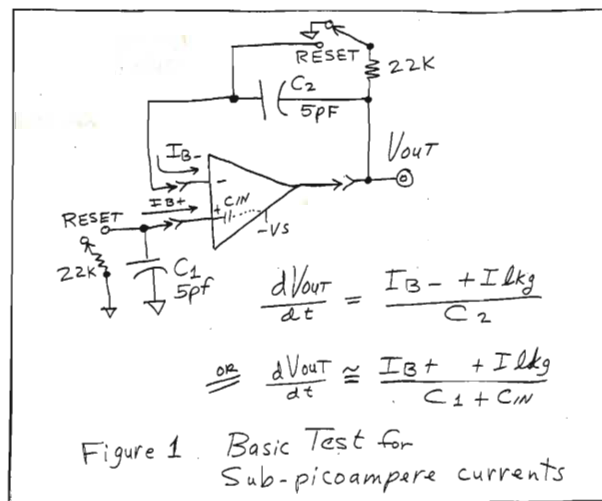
RESET
22K
$C_2$
5pF
$V_{OUT}$
$I_{B-}$
$I_{B+}$
$C_{IN}$
$-V_S$
RESET
22K
$C_1$
5pf

$\frac{dV_{OUT}}{dt} = \frac{I_{B-} + I_{lkg}}{C_2}$

OR $\frac{dV_{OUT}}{dt} \simeq \frac{I_{B+} + I_{lkg}}{C_1 + C_{IN}}$

Figure 1 Basic Test for Sub-picoampere currents